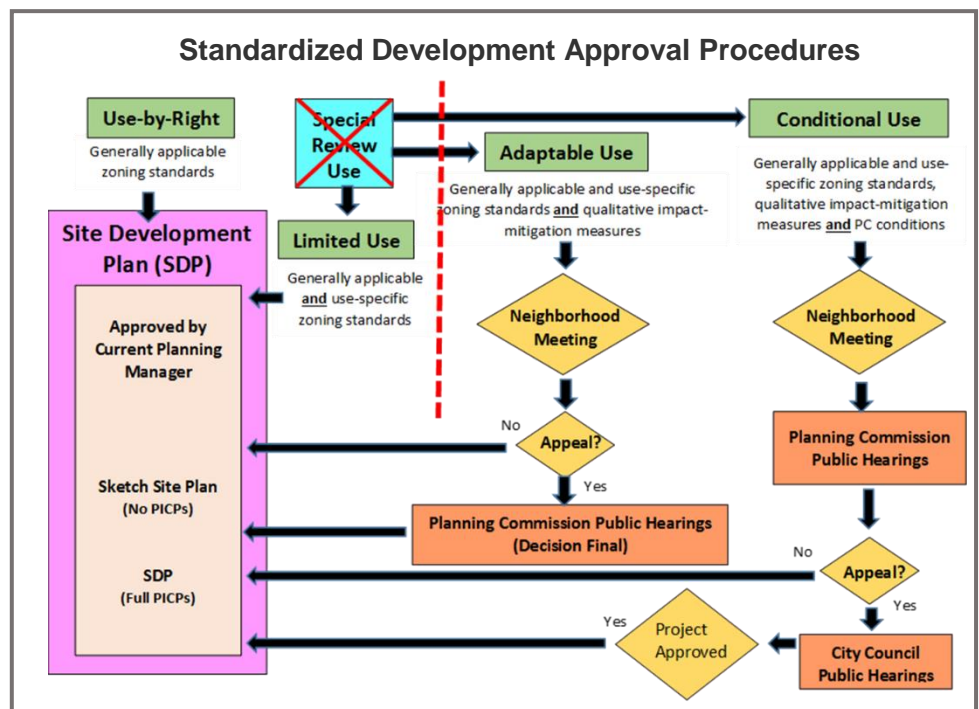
Standardized Development Approval Procedures

Use-by-Right

Generally applicable zoning standards

Special Review Use

Conditional Use

Adaptable Use

Generally applicable and use-specific zoning standards, qualitative impact-mitigation measures and PC conditions

Generally applicable and use-specific zoning standards and qualitative impact-mitigation measures

Site Development Plan (SDP)

Limited Use

Generally applicable and use-specific zoning standards

Approved by Current Planning Manager

Neighborhood Meeting

Neighborhood Meeting

No

Appeal?

Planning Commission Public Hearings

Yes

Sketch Site Plan (No PICPs)

Planning Commission Public Hearings (Decision Final)

No

SDP (Full PICPs)

Appeal?

Yes

Yes

Project Approved

City Council Public Hearings